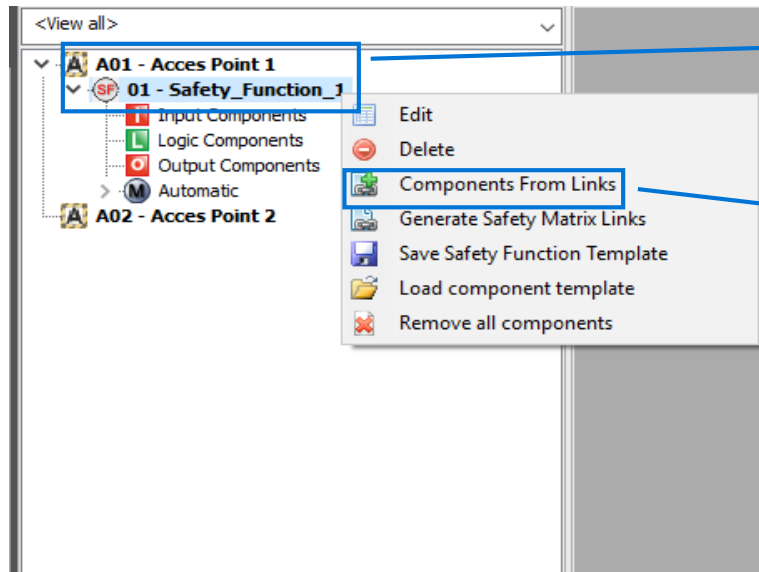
<View all>

A A01 - Acces Point 1
SF 01 - Safety_Function_1
I Input Components
L Logic Components
O Output Components
M Automatic
A A02 - Acces Point 2

Edit
Delete
Components From Links
Generate Safety Matrix Links
Save Safety Function Template
Load component template
Remove all components